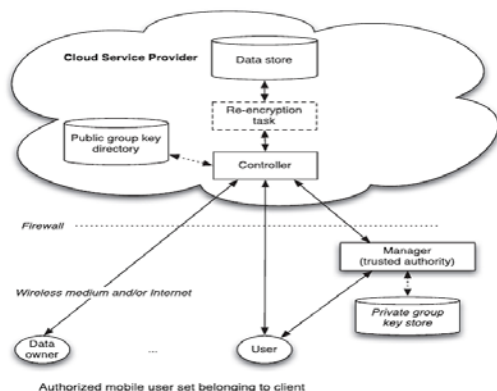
Cloud Service Provider

Data store

Re-encryption task

Public group key directory

Controller

Firewall

Manager (trusted authority)

Wireless medium and/or Internet

Private group key store

Data owner

...

User

Authorized mobile user set belonging to client